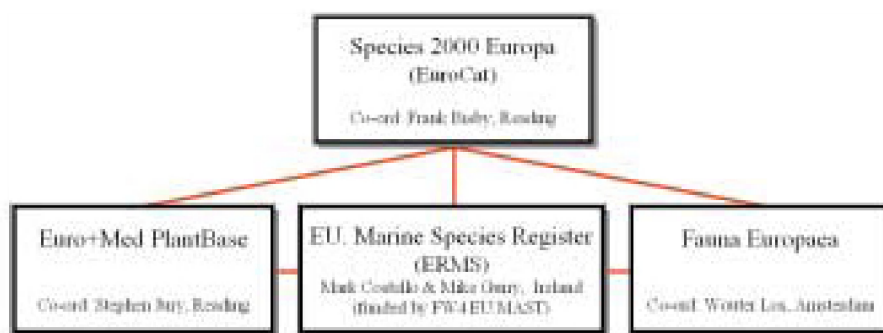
Species 2000 Europa
(EuroCat)

Co-ord. Frank Bisby, Reading

Euro+Med PlantBase

Co-ord. Stephen Jury, Reading

EU. Marine Species Register
(ERMS)
Mark Costello & Mike Guiry, Ireland
(funded by FW4 EU MAST)

Fauna Europaea

Co-ord. Wouter Los, Amsterdam